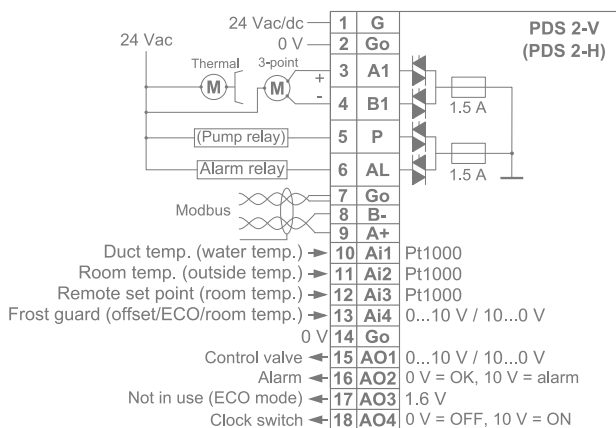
24 Vac/dc 1 G
0 V 2 Go
24 Vac
Thermal 3-point
M M
+
-
3 A1
4 B1
1.5 A
PDS 2-V
(PDS 2-H)
(Pump relay) 5 P
Alarm relay 6 AL
1.5 A
Modbus
7 Go
8 B-
9 A+
Duct temp. (water temp.) 10 Ai1 Pt1000
Room temp. (outside temp.) 11 Ai2 Pt1000
Remote set point (room temp.) 12 Ai3 Pt1000
Frost guard (offset/ECO/room temp.) 13 Ai4 0...10 V / 10...0 V
0 V 14 Go
Control valve 15 AO1 0...10 V / 10...0 V
Alarm 16 AO2 0 V = OK, 10 V = alarm
Not in use (ECO mode) 17 AO3 1.6 V
Clock switch 18 AO4 0 V = OFF, 10 V = ON